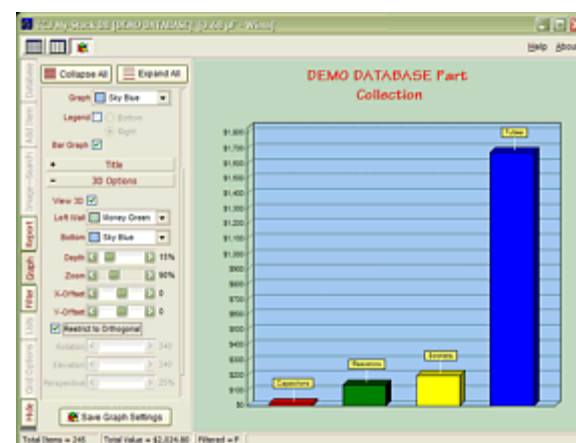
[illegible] My Stock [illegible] [DEMO DATABASE] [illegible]

Help About

Collapse All
Expand All

Graph Sky Blue
Legend Bottom Right
Bar Graph

+ Title
− 3D Options

View 3D
Left Wall Money Green
Bottom Sky Blue
Depth 15%
Zoom 90%
X-Offset 0
Y-Offset 0
Restrict to Orthogonal
Rotation 340
Elevation 340
Perspective 25%

Save Graph Settings

Database
Add Item
Image Search
Report
Graph
Filter
Lists
Grid Options
Help

DEMO DATABASE Part
Collection

$1,800
$1,700
$1,600
$1,500
$1,400
$1,300
$1,200
$1,100
$1,000
$900
$800
$700
$600
$500
$400
$300
$200
$100
$0

Capacitors
Resistors
Sockets
Tubes

Total Items = 245
Total Value = $2,024.80
Filtered = F